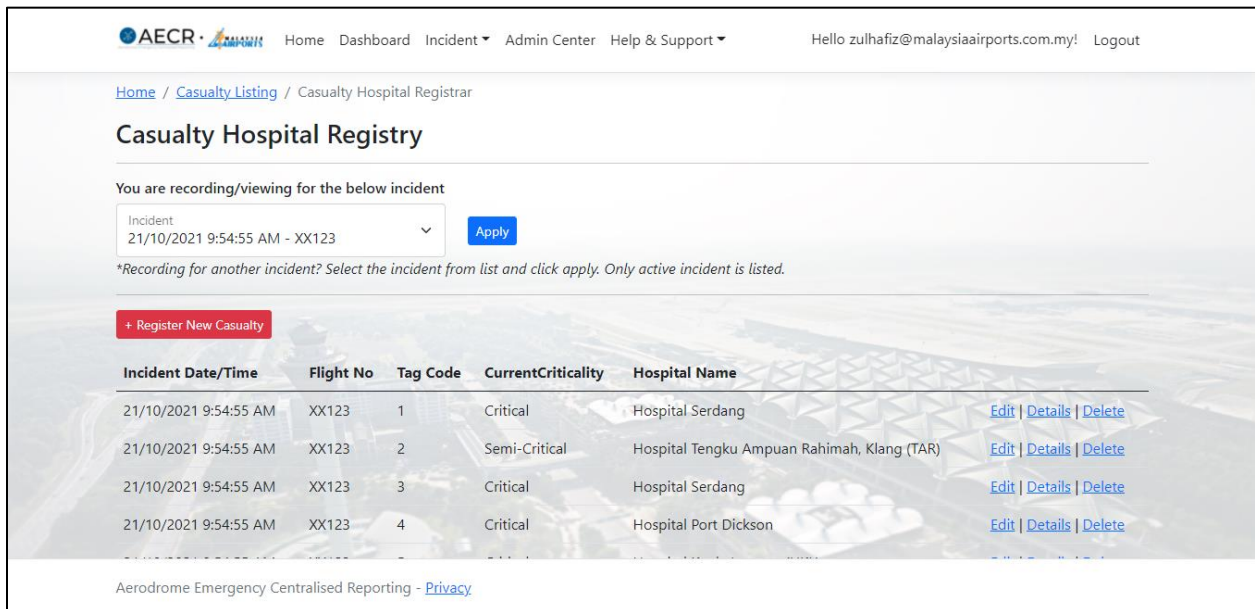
AECR · MALAYSIA AIRPORTS Home Dashboard Incident ▾ Admin Center Help & Support ▾ Hello zulhafiz@malaysiaairports.com.my! Logout

Home / Casualty Listing / Casualty Hospital Registrar

Casualty Hospital Registry

You are recording/viewing for the below incident

Incident
21/10/2021 9:54:55 AM - XX123

Apply

*Recording for another incident? Select the incident from list and click apply. Only active incident is listed.

+ Register New Casualty

| Incident Date/Time | Flight No | Tag Code | CurrentCriticality | Hospital Name | |
|---|---|---|---|---|---|
| 21/10/2021 9:54:55 AM | XX123 | 1 | Critical | Hospital Serdang | Edit \| Details \| Delete |
| 21/10/2021 9:54:55 AM | XX123 | 2 | Semi-Critical | Hospital Tengku Ampuan Rahimah, Klang (TAR) | Edit \| Details \| Delete |
| 21/10/2021 9:54:55 AM | XX123 | 3 | Critical | Hospital Serdang | Edit \| Details \| Delete |
| 21/10/2021 9:54:55 AM | XX123 | 4 | Critical | Hospital Port Dickson | Edit \| Details \| Delete |
| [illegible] | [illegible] | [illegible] | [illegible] | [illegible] | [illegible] |

Aerodrome Emergency Centralised Reporting - Privacy